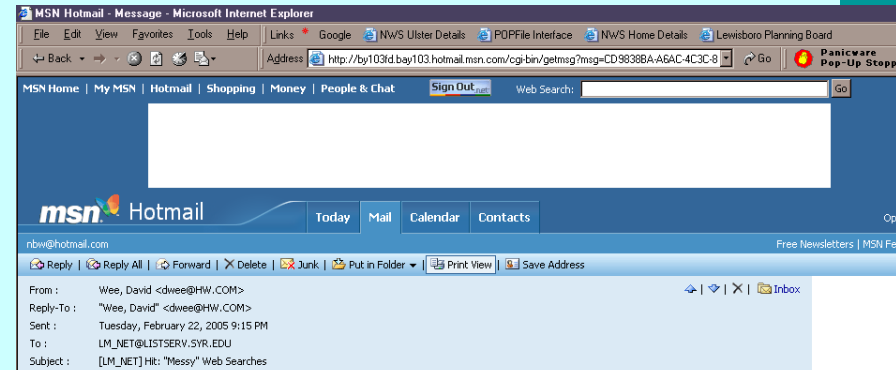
MSN Hotmail - Message - Microsoft Internet Explorer

File Edit View Favorites Tools Help | Links Google NWS Ulster Details POPFile Interface NWS Home Details Lewisboro Planning Board

Back Address http://by103fd.bay103.hotmail.msn.com/cgi-bin/getmsg?msg=CD9838BA-A6AC-4C3C-8 Go Panicware Pop-Up Stopp

MSN Home | My MSN | Hotmail | Shopping | Money | People & Chat Sign Out .net Web Search: Go

msn Hotmail Today Mail Calendar Contacts Op

nbw@hotmail.com Free Newsletters | MSN Fe

Reply Reply All Forward Delete Junk Put in Folder Print View Save Address

Inbox

From : Wee, David <dwee@HW.COM>
Reply-To : "Wee, David" <dwee@HW.COM>
Sent : Tuesday, February 22, 2005 9:15 PM
To : LM_NET@LISTSERV.SYR.EDU
Subject : [LM_NET] Hit: "Messy" Web Searches